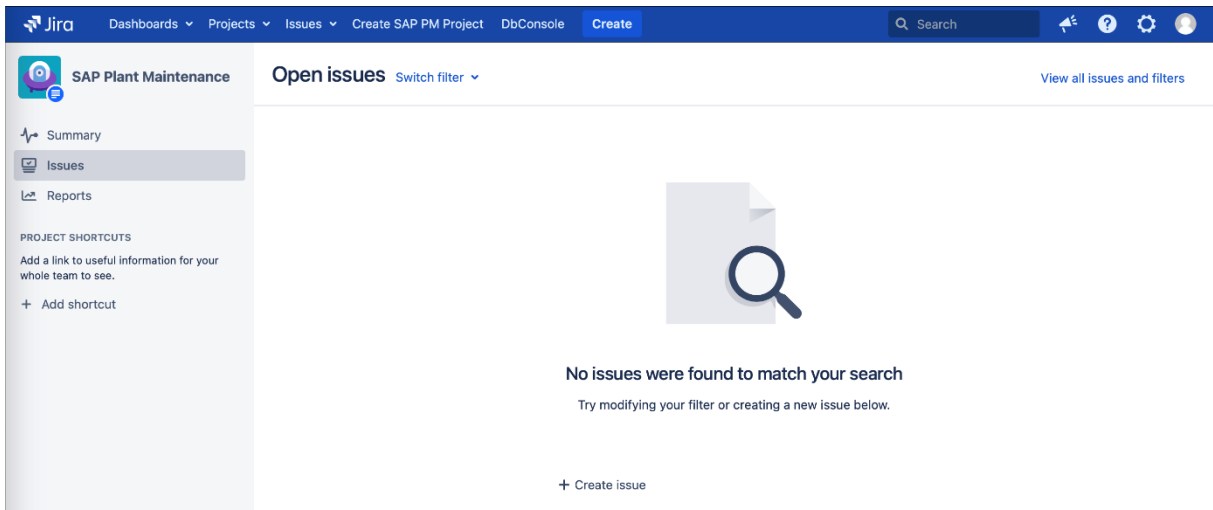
Jira Dashboards Projects Issues Create SAP PM Project DbConsole Create

Search

SAP Plant Maintenance

Summary

Issues

Reports

PROJECT SHORTCUTS

Add a link to useful information for your whole team to see.

+ Add shortcut

Open issues Switch filter

View all issues and filters

No issues were found to match your search

Try modifying your filter or creating a new issue below.

+ Create issue